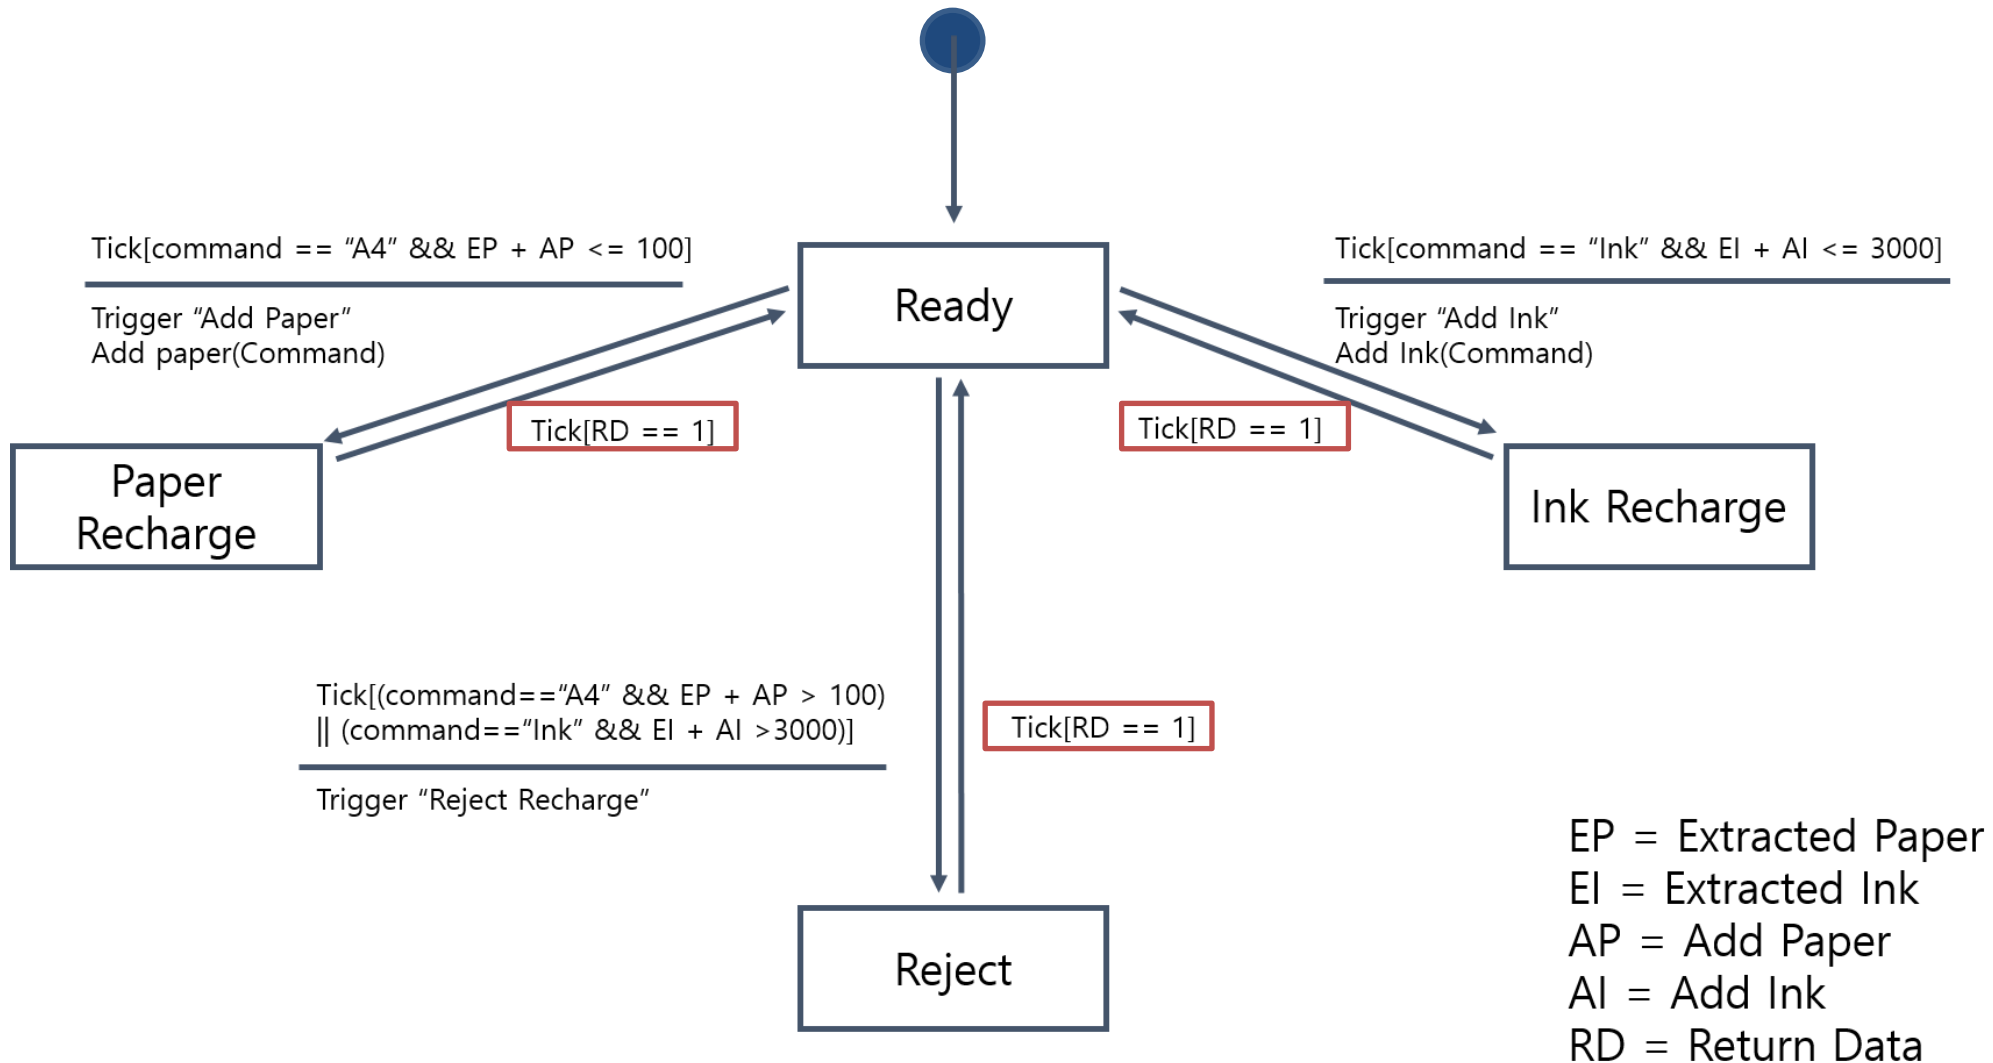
Ready

Tick[command == “A4” && EP + AP <= 100]

Trigger “Add Paper”
Add paper(Command)

Tick[command == “Ink” && EI + AI <= 3000]

Trigger “Add Ink”
Add Ink(Command)

Tick[RD == 1]

Tick[RD == 1]

Paper Recharge

Ink Recharge

Tick[(command==“A4” && EP + AP > 100)
|| (command==“Ink” && EI + AI >3000)]

Trigger “Reject Recharge”

Tick[RD == 1]

Reject

EP = Extracted Paper
EI = Extracted Ink
AP = Add Paper
AI = Add Ink
RD = Return Data